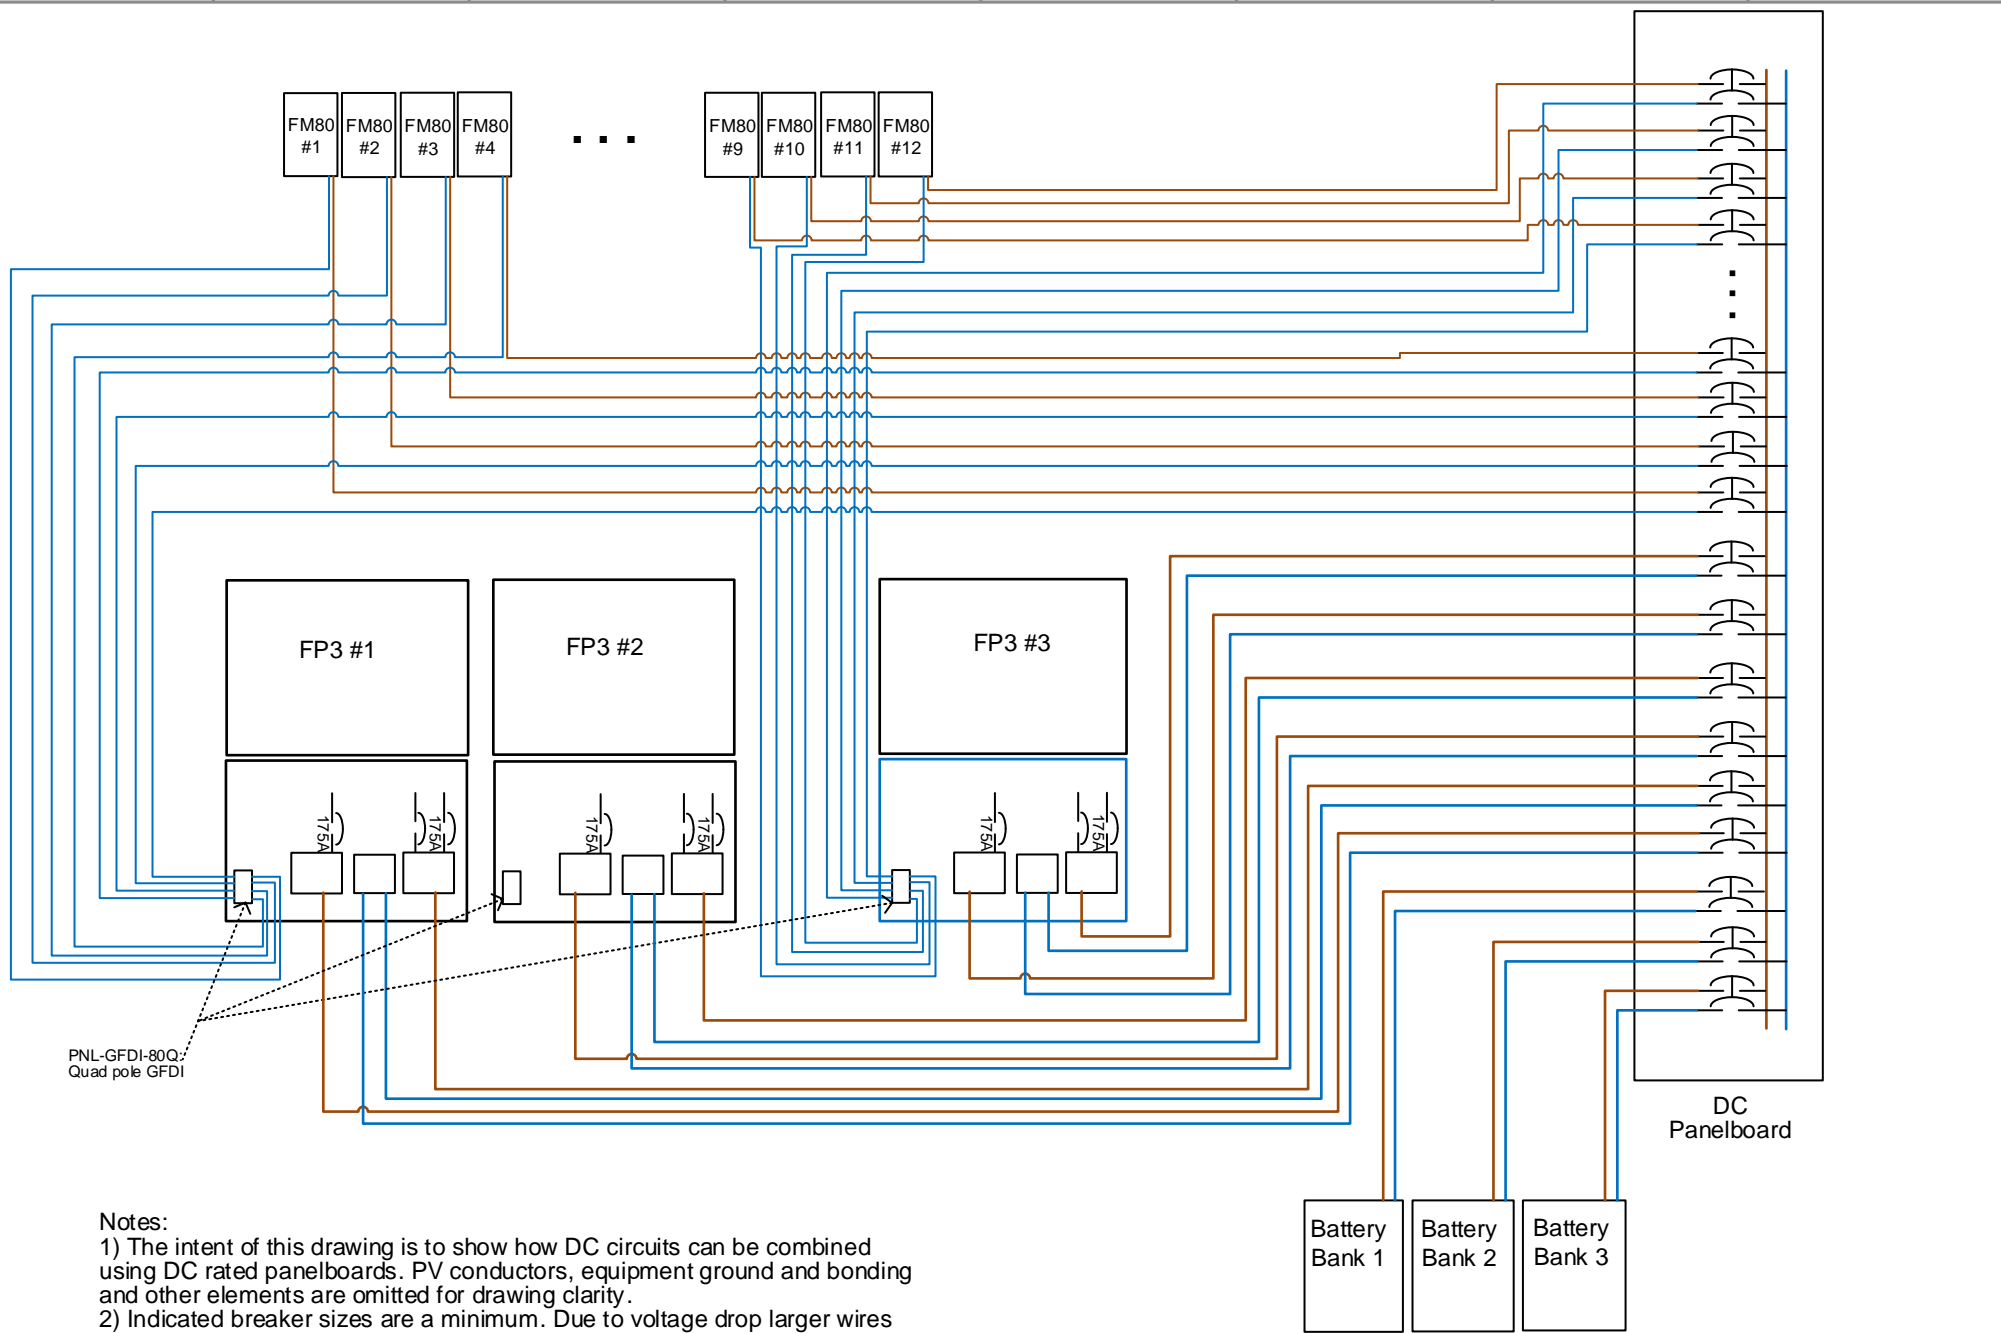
FM80 #1

FM80 #2

FM80 #3

FM80 #4

. . .

FM80 #9

FM80 #10

FM80 #11

FM80 #12

FP3 #1

FP3 #2

FP3 #3

175A

175A

175A

175A

175A

175A

PNL-GFDI-80Q: Quad pole GFDI

DC Panelboard

Battery Bank 1

Battery Bank 2

Battery Bank 3

Notes:
1) The intent of this drawing is to show how DC circuits can be combined using DC rated panelboards. PV conductors, equipment ground and bonding and other elements are omitted for drawing clarity.
2) Indicated breaker sizes are a minimum. Due to voltage drop larger wires